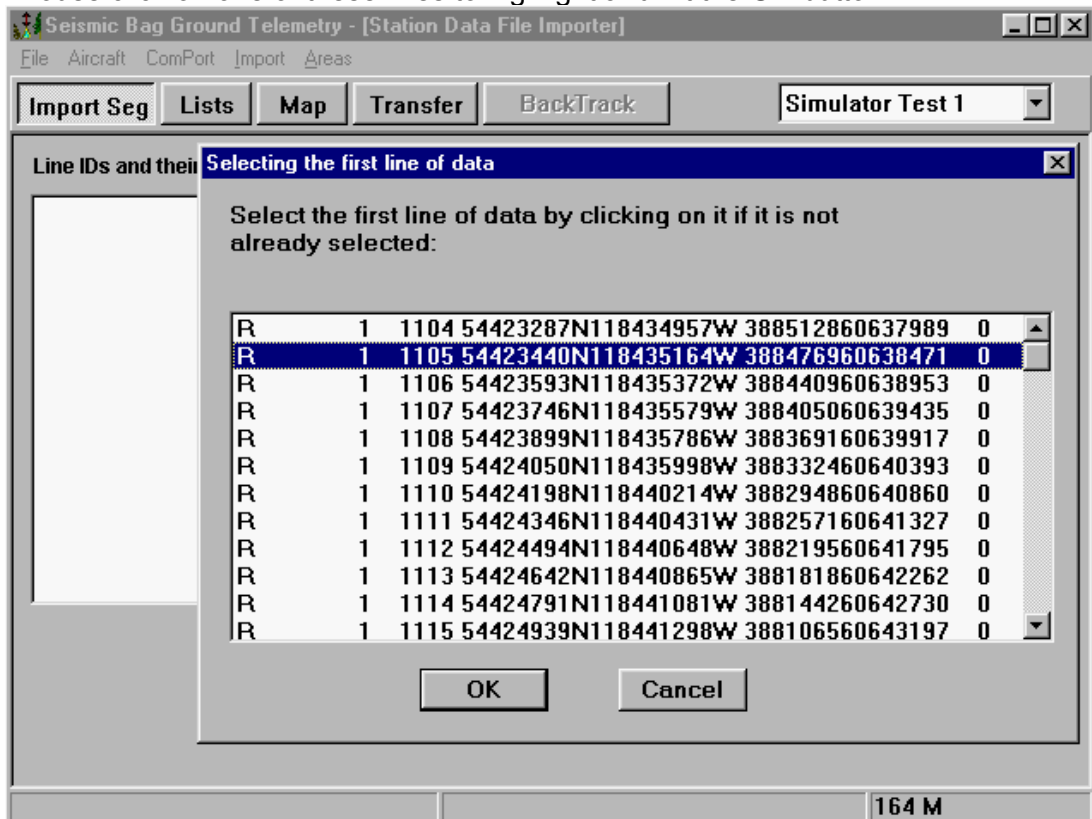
Seismic Bag Ground Telemetry - [Station Data File Importer]

File Aircraft ComPort Import Areas

Import Seg | Lists | Map | Transfer | BackTrack

Simulator Test 1

Line IDs and their

Selecting the first line of data

Select the first line of data by clicking on it if it is not already selected:

R 1 1104 54423287N118434957W 388512860637989 0
R 1 1105 54423440N118435164W 388476960638471 0
R 1 1106 54423593N118435372W 388440960638953 0
R 1 1107 54423746N118435579W 388405060639435 0
R 1 1108 54423899N118435786W 388369160639917 0
R 1 1109 54424050N118435998W 388332460640393 0
R 1 1110 54424198N118440214W 388294860640860 0
R 1 1111 54424346N118440431W 388257160641327 0
R 1 1112 54424494N118440648W 388219560641795 0
R 1 1113 54424642N118440865W 388181860642262 0
R 1 1114 54424791N118441081W 388144260642730 0
R 1 1115 54424939N118441298W 388106560643197 0

OK

Cancel

164 M